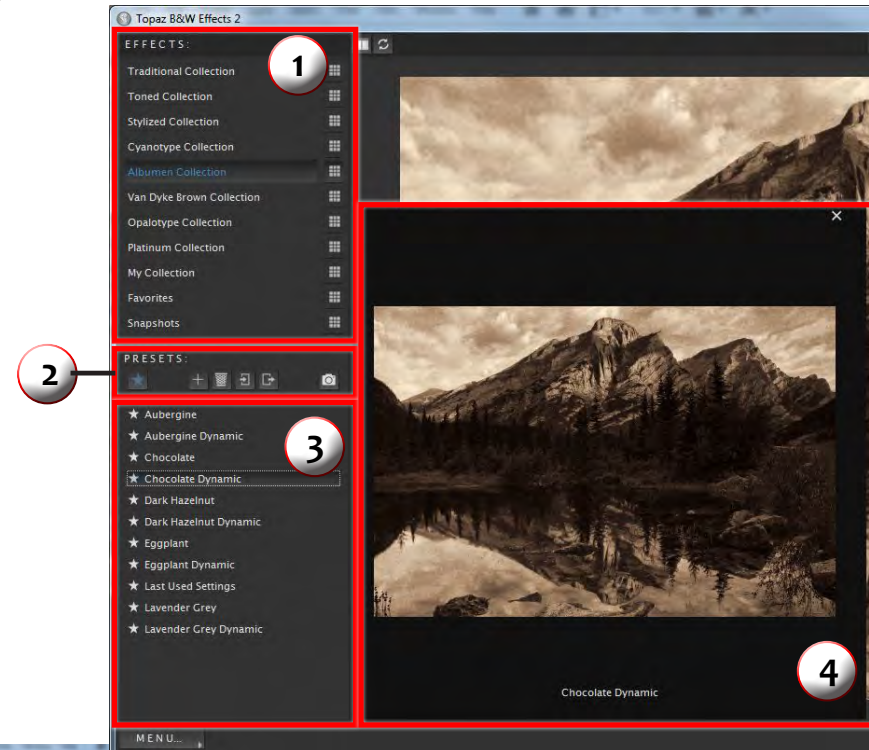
Topaz B&W Effects 2

EFFECTS:

1

Traditional Collection

Toned Collection

Stylized Collection

Cyanotype Collection

Albumen Collection

Van Dyke Brown Collection

Opalotype Collection

Platinum Collection

My Collection

Favorites

Snapshots

2

PRESETS:

3

★ Aubergine

★ Aubergine Dynamic

★ Chocolate

★ Chocolate Dynamic

★ Dark Hazelnut

★ Dark Hazelnut Dynamic

★ Eggplant

★ Eggplant Dynamic

★ Last Used Settings

★ Lavender Grey

★ Lavender Grey Dynamic

×

4

Chocolate Dynamic

MENU...